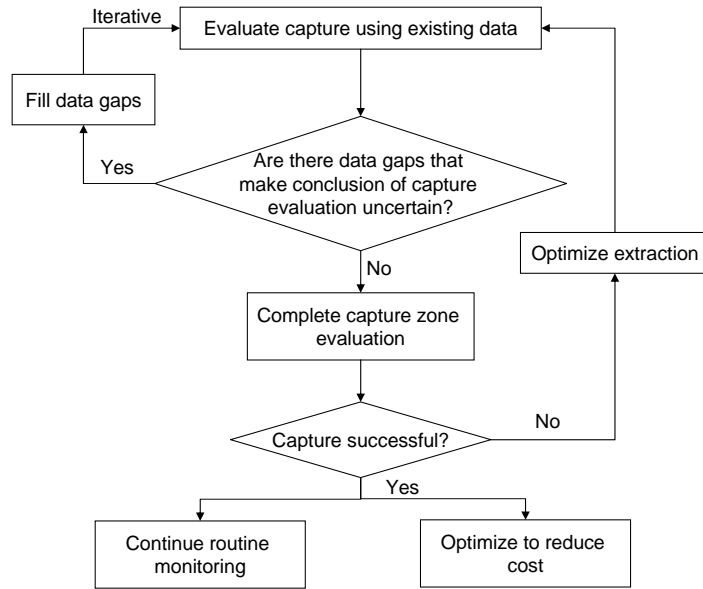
Iterative

Evaluate capture using existing data

Fill data gaps

Yes

Are there data gaps that make conclusion of capture evaluation uncertain?

No

Optimize extraction

Complete capture zone evaluation

Capture successful?

No

Yes

Continue routine monitoring

Optimize to reduce cost